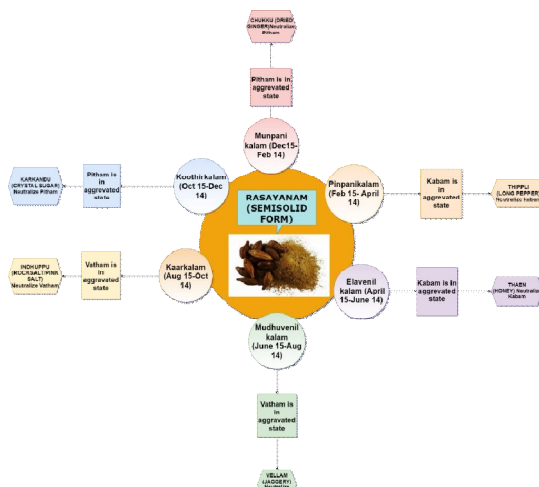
CHUKKU (DRIED GINGER) Neutralize Pitham

Pitham is in aggravated state

Munpani kalam (Dec15-Feb 14)

KARKANDU (CRYSTAL SUGAR) Neutralize Pitham

Pitham is in aggravated state

Koothir kalam (Oct 15-Dec 14)

RASAYANAM (SEMISOLID FORM)

Pinpanikalam (Feb 15- April 14)

Kabam is in aggravated state

THIPPLI (LONG PEPPER) Neutralize kabam

INDHUPPU (ROCKSALT/PINK SALT) Neutralize Vatham

Vatham is in aggravated state

Kaarkalam (Aug 15-Oct 14)

Elavenil kalam (April 15-June 14)

Kabam is in aggravated state

THAEN (HONEY) Neutralize Kabam

Mudhuvenil kalam (June 15-Aug 14)

Vatham is in aggravated state

VELLAM (JAGGERY) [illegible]